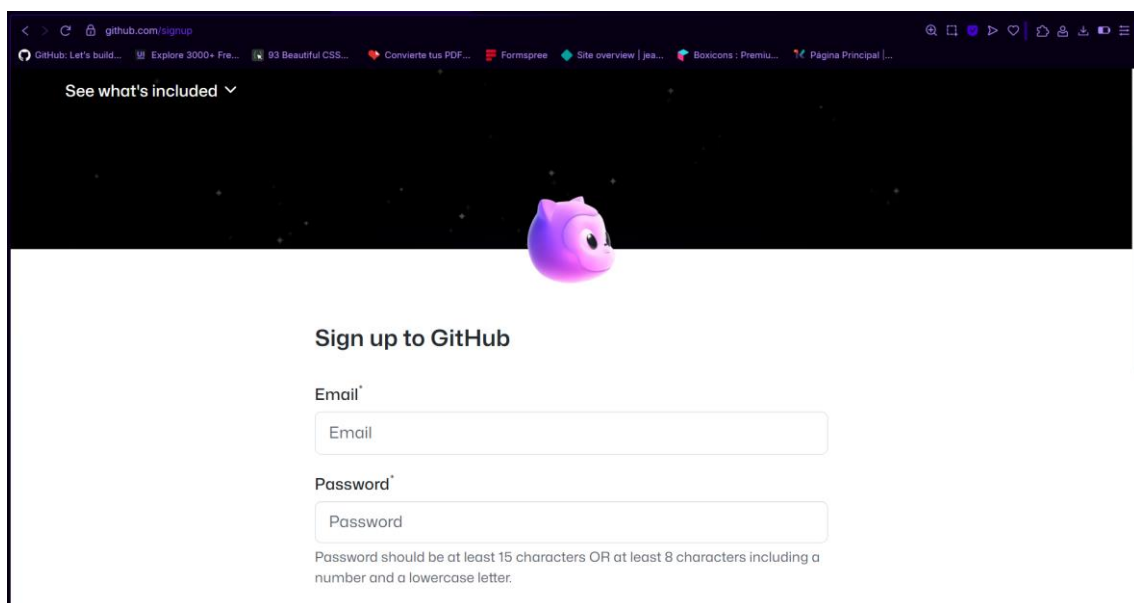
github.com/signup

GitHub: Let's build... Explore 3000+ Fre... 93 Beautiful CSS... Convierte tus PDF... Formspree Site overview | jea... Boxicons : Premiu... Página Principal |...

See what's included

Sign up to GitHub

Email*

Email

Password*

Password

Password should be at least 15 characters OR at least 8 characters including a number and a lowercase letter.